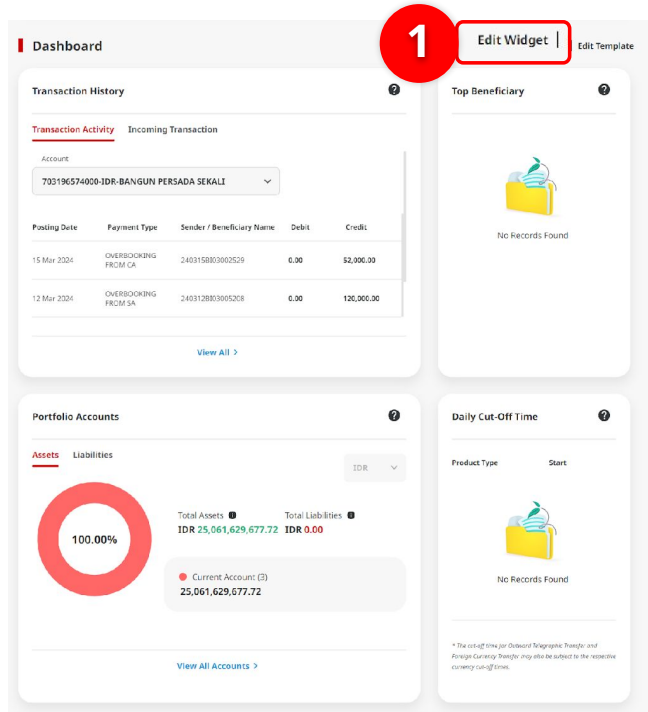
Dashboard

1

Edit Widget | Edit Template

Transaction History

Transaction Activity Incoming Transaction

Account

703196574000-IDR-BANGUN PERSADA SEKALI

| Posting Date | Payment Type | Sender / Beneficiary Name | Debit | Credit |
|---|---|---|---|---|
| 15 Mar 2024 | OVERBOOKING FROM CA | 240315BI03002529 | 0.00 | 52,000.00 |
| 12 Mar 2024 | OVERBOOKING FROM SA | 240312BI03005208 | 0.00 | 120,000.00 |

View All >

Top Beneficiary

No Records Found

Portfolio Accounts

Assets Liabilities

IDR

100.00%

Total Assets
IDR 25,061,629,677.72

Total Liabilities
IDR 0.00

Current Account (3)
25,061,629,677.72

View All Accounts >

Daily Cut-Off Time

Product Type Start

No Records Found

* The cut-off time for Outward Telegraphic Transfer and Foreign Currency Transfer may also be subject to the respective currency cut-off times.